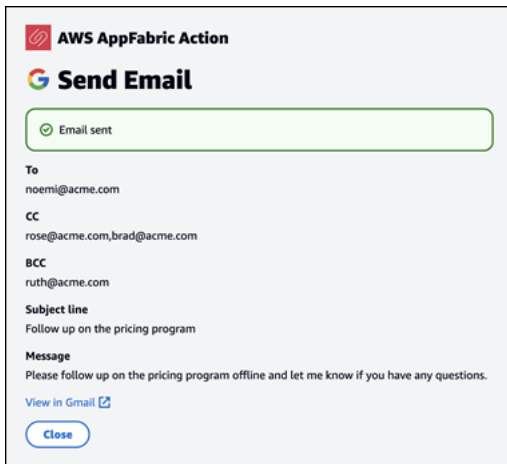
AWS AppFabric Action

Send Email

Email sent

To
noemi@acme.com

CC
rose@acme.com,brad@acme.com

BCC
ruth@acme.com

Subject line
Follow up on the pricing program

Message
Please follow up on the pricing program offline and let me know if you have any questions.

View in Gmail

Close